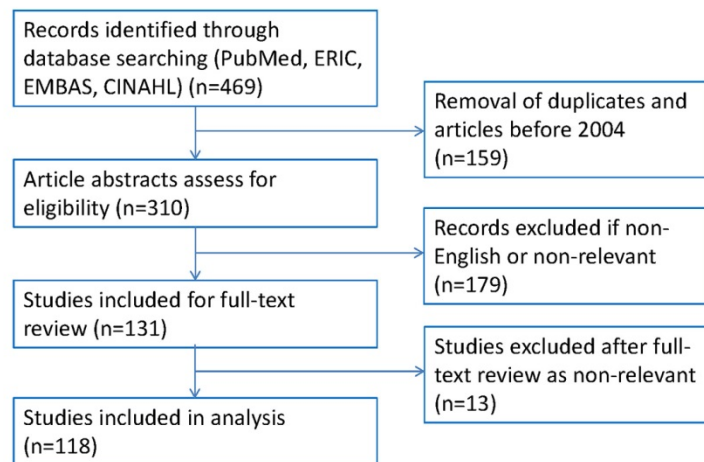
Records identified through database searching (PubMed, ERIC, EMBAS, CINAHL) (n=469)

Removal of duplicates and articles before 2004 (n=159)

Article abstracts assess for eligibility (n=310)

Records excluded if non-English or non-relevant (n=179)

Studies included for full-text review (n=131)

Studies excluded after full-text review as non-relevant (n=13)

Studies included in analysis (n=118)